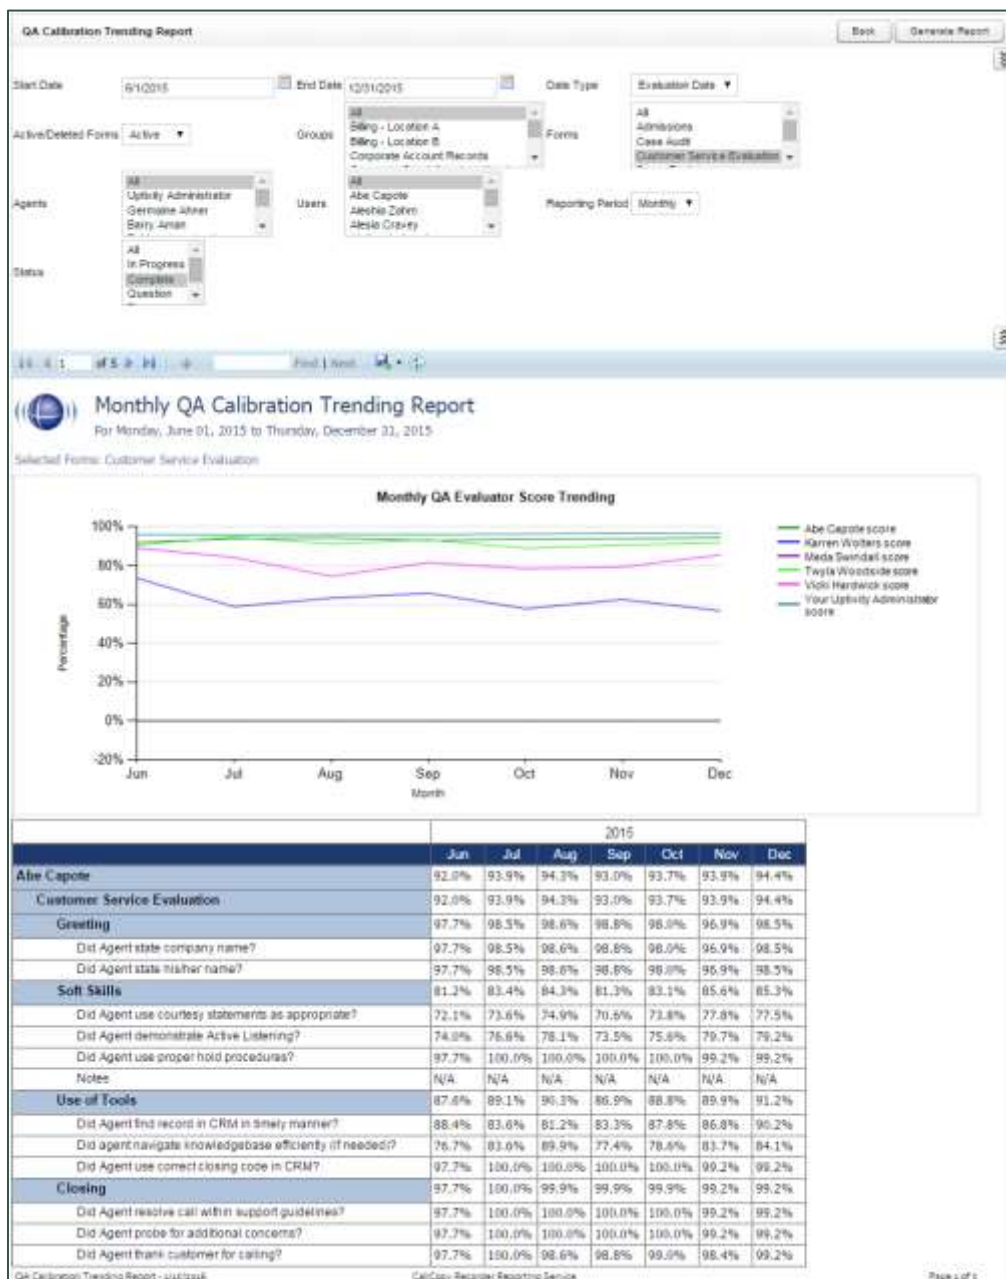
QA Calibration Trending Report

Back | Generate Report

Start Date 6/1/2015 End Date 12/31/2015 Date Type Evaluation Date

Active/Deleted Forms Active Groups All, Billing - Location A, Billing - Location B, Corporate Account Records Forms All, Admissions, Case Audit, Customer Service Evaluation

Agents All, Uptivity Administrator, Germaine Ahner, Barry Aman Users All, Abe Capote, Aleshia Zohm, Alesia Cravey Reporting Period Monthly

Status All, In Progress, Complete, Question

of 5 Find | Next

Monthly QA Calibration Trending Report

For Monday, June 01, 2015 to Thursday, December 31, 2015

Selected Forms: Customer Service Evaluation

Monthly QA Evaluator Score Trending

100%
80%
60%
40%
20%
0%
-20%

Percentage

Jun Jul Aug Sep Oct Nov Dec

Month

Abe Capote score
Karren Wolters score
Meda Swindall score
Twyla Woodside score
Vicki Hardwick score
Your Uptivity Administrator score

| | 2015 | | | | | | |
|---|---|---|---|---|---|---|---|
| | Jun | Jul | Aug | Sep | Oct | Nov | Dec |
| Abe Capote | 92.0% | 93.9% | 94.3% | 93.0% | 93.7% | 93.9% | 94.4% |
| Customer Service Evaluation | 92.0% | 93.9% | 94.3% | 93.0% | 93.7% | 93.9% | 94.4% |
| Greeting | 97.7% | 98.5% | 98.6% | 98.8% | 98.0% | 96.9% | 98.5% |
| Did Agent state company name? | 97.7% | 98.5% | 98.6% | 98.8% | 98.0% | 96.9% | 98.5% |
| Did Agent state his/her name? | 97.7% | 98.5% | 98.6% | 98.8% | 98.0% | 96.9% | 98.5% |
| Soft Skills | 81.2% | 83.4% | 84.3% | 81.3% | 83.1% | 85.6% | 85.3% |
| Did Agent use courtesy statements as appropriate? | 72.1% | 73.6% | 74.9% | 70.6% | 73.8% | 77.8% | 77.5% |
| Did Agent demonstrate Active Listening? | 74.0% | 76.6% | 78.1% | 73.5% | 75.6% | 79.7% | 79.2% |
| Did Agent use proper hold procedures? | 97.7% | 100.0% | 100.0% | 100.0% | 100.0% | 99.2% | 99.2% |
| Notes | N/A | N/A | N/A | N/A | N/A | N/A | N/A |
| Use of Tools | 87.6% | 89.1% | 90.3% | 86.9% | 88.8% | 89.9% | 91.2% |
| Did Agent find record in CRM in timely manner? | 88.4% | 83.6% | 81.2% | 83.3% | 87.8% | 86.8% | 90.2% |
| Did agent navigate knowledgebase efficiently (if needed)? | 76.7% | 83.6% | 89.9% | 77.4% | 78.6% | 83.7% | 84.1% |
| Did Agent use correct closing code in CRM? | 97.7% | 100.0% | 100.0% | 100.0% | 100.0% | 99.2% | 99.2% |
| Closing | 97.7% | 100.0% | 99.9% | 99.9% | 99.9% | 99.2% | 99.2% |
| Did Agent resolve call within support guidelines? | 97.7% | 100.0% | 100.0% | 100.0% | 100.0% | 99.2% | 99.2% |
| Did Agent probe for additional concerns? | 97.7% | 100.0% | 100.0% | 100.0% | 100.0% | 99.2% | 99.2% |
| Did Agent thank customer for calling? | 97.7% | 100.0% | 98.6% | 98.8% | 99.0% | 98.4% | 99.2% |

QA Calibration Trending Report - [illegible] CallCopy Recorder Reporting Service Page 1 of 5